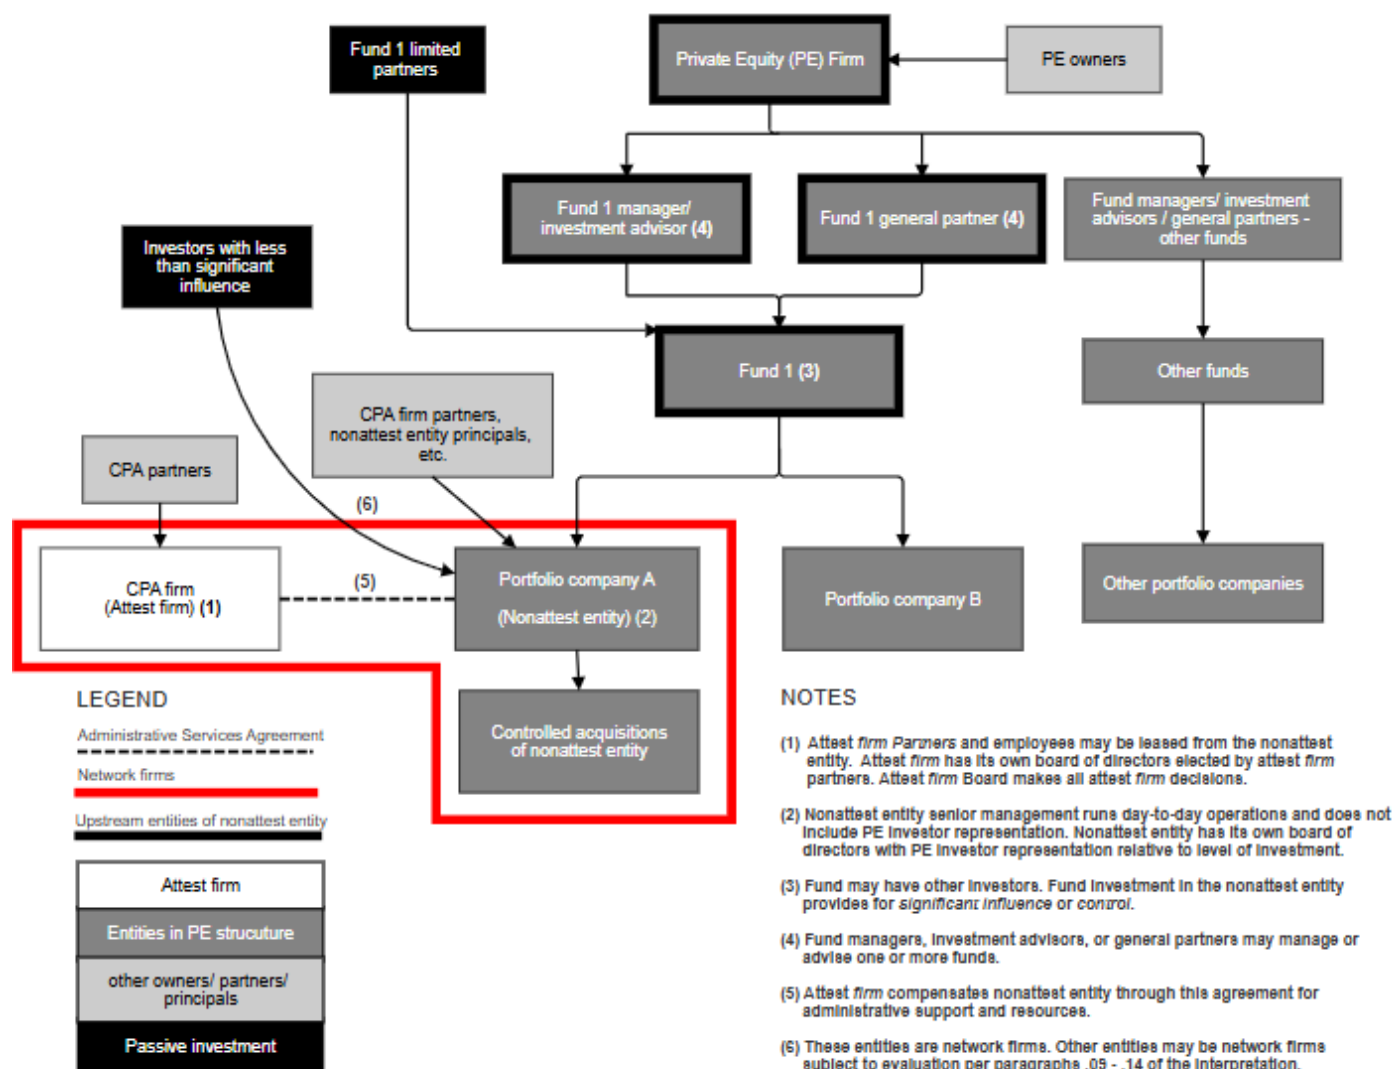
Fund 1 limited partners

Private Equity (PE) Firm

PE owners

Fund 1 manager/ investment advisor (4)

Fund 1 general partner (4)

Fund managers/ investment advisors / general partners - other funds

Investors with less than significant influence

Fund 1 (3)

Other funds

CPA firm partners, nonattest entity principals, etc.

CPA partners

(6)

CPA firm (Attest firm) (1)

(5)

Portfolio company A (Nonattest entity) (2)

Portfolio company B

Other portfolio companies

Controlled acquisitions of nonattest entity

LEGEND

Administrative Services Agreement

Network firms

Upstream entities of nonattest entity

Attest firm

Entities in PE strucuture

other owners/ partners/ principals

Passive investment

NOTES

(1) Attest firm Partners and employees may be leased from the nonattest entity. Attest firm has its own board of directors elected by attest firm partners. Attest firm Board makes all attest firm decisions.

(2) Nonattest entity senior management runs day-to-day operations and does not include PE investor representation. Nonattest entity has its own board of directors with PE investor representation relative to level of investment.

(3) Fund may have other investors. Fund investment in the nonattest entity provides for significant influence or control.

(4) Fund managers, investment advisors, or general partners may manage or advise one or more funds.

(5) Attest firm compensates nonattest entity through this agreement for administrative support and resources.

(6) These entities are network firms. Other entities may be network firms subject to evaluation per paragraphs .09 - .14 of the interpretation.